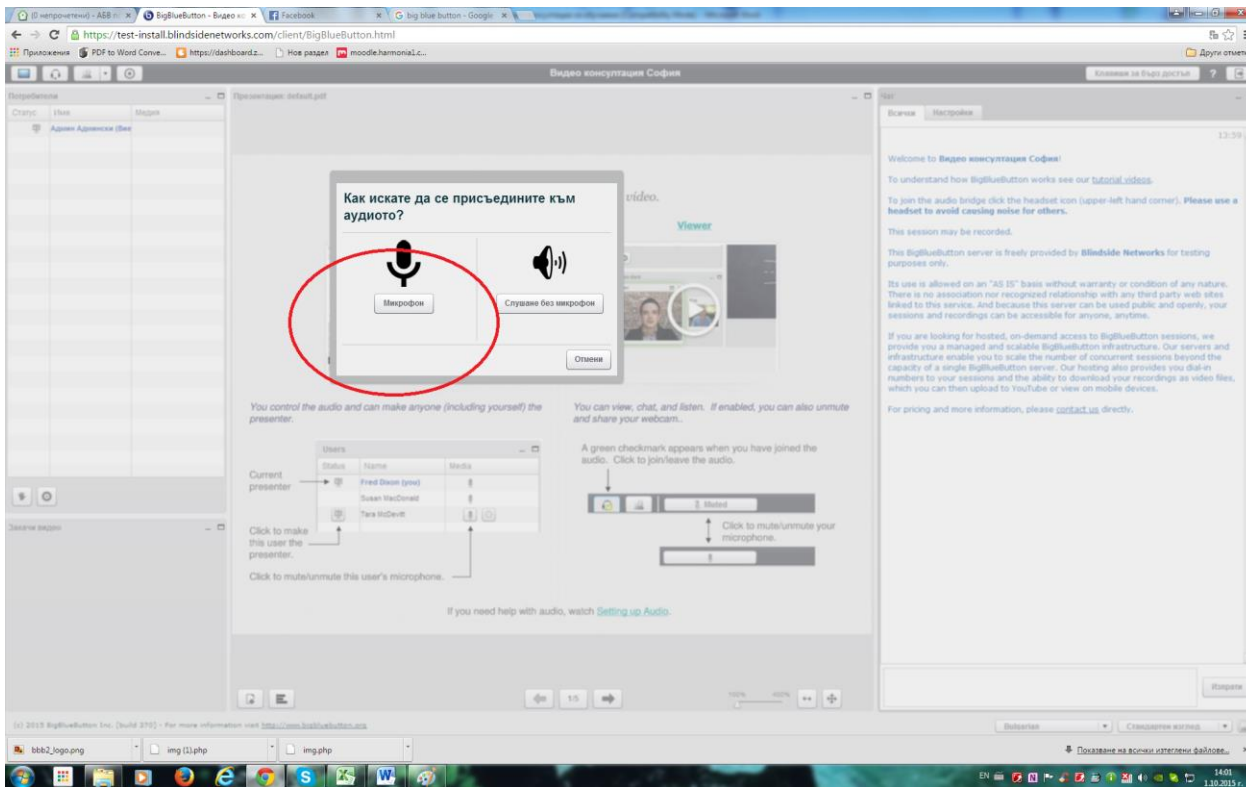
(0 непрочетени) - АБВ
BigBlueButton - Видео ко
Facebook
big blue button - Google

https://test-install.blindsidenetworks.com/client/BigBlueButton.html

Приложения PDF to Word Conve... https://dashboard.z... Нов раздел moodle.harmonia1.c... Други отметки

Видео консултация София

Клавиши за бърз достъп ?

Потребители
Статус Име Медия
Админ Админски (Вие)

Презентация: default.pdf

Как искате да се присъедините към аудиото?

Микрофон

Слушане без микрофон

Отмени

video.

Viewer

You control the audio and can make anyone (including yourself) the presenter.

You can view, chat, and listen. If enabled, you can also unmute and share your webcam.

Users
Status Name Media
Current presenter
Fred Dixon (you)
Susan MacDonald
Tara McDevitt

Click to make this user the presenter.

Click to mute/unmute this user's microphone.

A green checkmark appears when you have joined the audio. Click to join/leave the audio.

Muted

Click to mute/unmute your microphone.

If you need help with audio, watch Setting up Audio.

1/1

Закачи видео

Чат

Всички Настройки

13:59

Welcome to Видео консултация София!

To understand how BigBlueButton works see our tutorial videos.

To join the audio bridge click the headset icon (upper-left hand corner). Please use a headset to avoid causing noise for others.

This session may be recorded.

This BigBlueButton server is freely provided by Blindside Networks for testing purposes only.

Its use is allowed on an "AS IS" basis without warranty or condition of any nature. There is no association nor recognized relationship with any third party web sites linked to this service. And because this server can be used public and openly, your sessions and recordings can be accessible for anyone, anytime.

If you are looking for hosted, on-demand access to BigBlueButton sessions, we provide you a managed and scalable BigBlueButton infrastructure. Our servers and infrastructure enable you to scale the number of concurrent sessions beyond the capacity of a single BigBlueButton server. Our hosting also provides you dial-in numbers to your sessions and the ability to download your recordings as video files, which you can then upload to YouTube or view on mobile devices.

For pricing and more information, please contact us directly.

Изпрати

(c) 2015 BigBlueButton Inc. [build 370] - For more information visit http://www.bigbluebutton.org

Bulgarian Стандартен изглед

bbb2_logo.png img (1).php img.php

Показване на всички изтеглени файлове...

EN 14:01 1.10.2015 г.